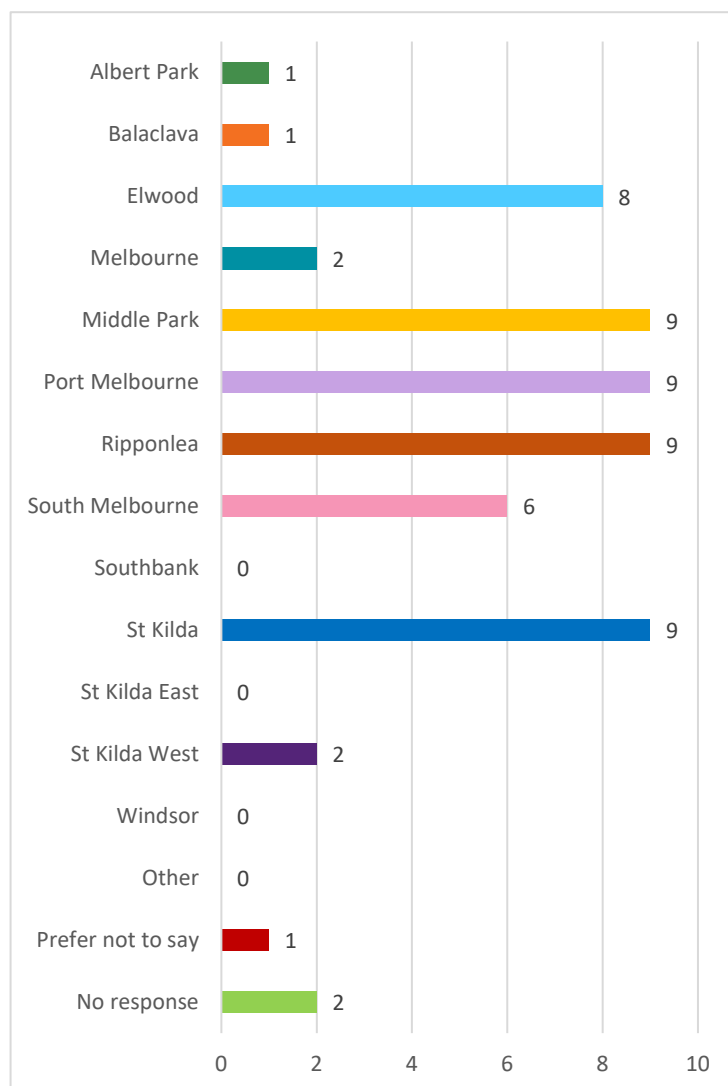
| Category | Value |
|---|---|
| Albert Park | 1 |
| Balaclava | 1 |
| Elwood | 8 |
| Melbourne | 2 |
| Middle Park | 9 |
| Port Melbourne | 9 |
| Ripponlea | 9 |
| South Melbourne | 6 |
| Southbank | 0 |
| St Kilda | 9 |
| St Kilda East | 0 |
| St Kilda West | 2 |
| Windsor | 0 |
| Other | 0 |
| Prefer not to say | 1 |
| No response | 2 |

0 2 4 6 8 10